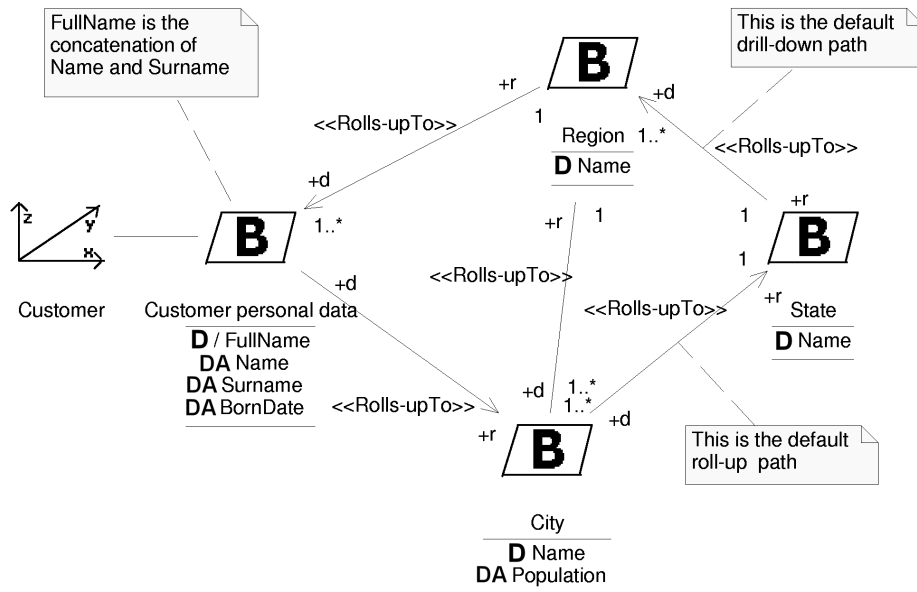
FullName is the concatenation of Name and Surname

This is the default drill-down path

B

+r

+d

1

<<Rolls-upTo>>

Region 1..*

D Name

<<Rolls-upTo>>

+d

z

y

x

B

1..*

+r

1

1

+r

B

1

+d

<<Rolls-upTo>>

Customer

Customer personal data

<<Rolls-upTo>>

+r

State

D / FullName
DA Name
DA Surname
DA BornDate

D Name

<<Rolls-upTo>>

+d

1..*
1..*

+r

B

+d

This is the default roll-up path

City

D Name
DA Population